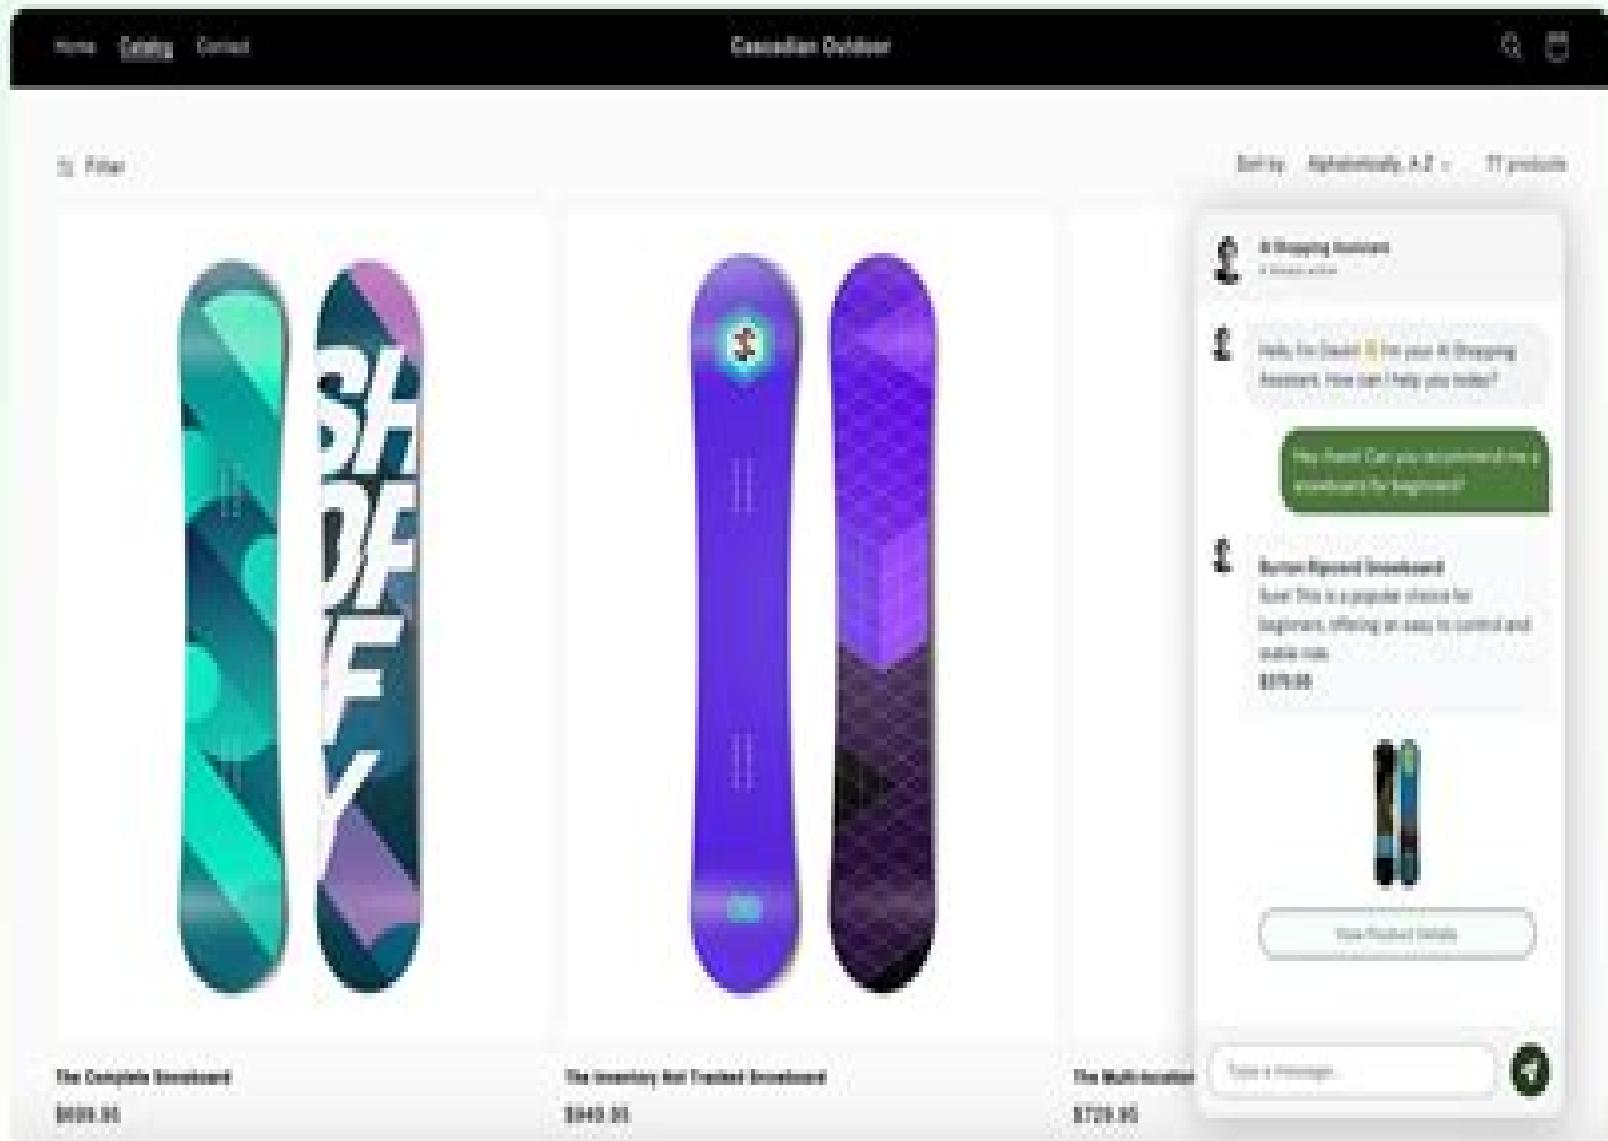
Home Catalog Contact

Cascadian Outdoor

Filter

Sort by Alphabetically, A-Z 17 products

SHDFY

AI Shopping Assistant
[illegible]

Hello, I'm David! I'm your AI Shopping Assistant. How can I help you today?

Hey there! Can you recommend me a snowboard for beginners?

Burton Ripcord Snowboard
Sure! This is a popular choice for beginners, offering an easy to control and stable ride.
$379.95

View Product Details

Type a message...

The Complete Snowboard
$699.95

The Inventory Not Tracked Snowboard
$949.95

The Multi-location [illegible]
$729.95